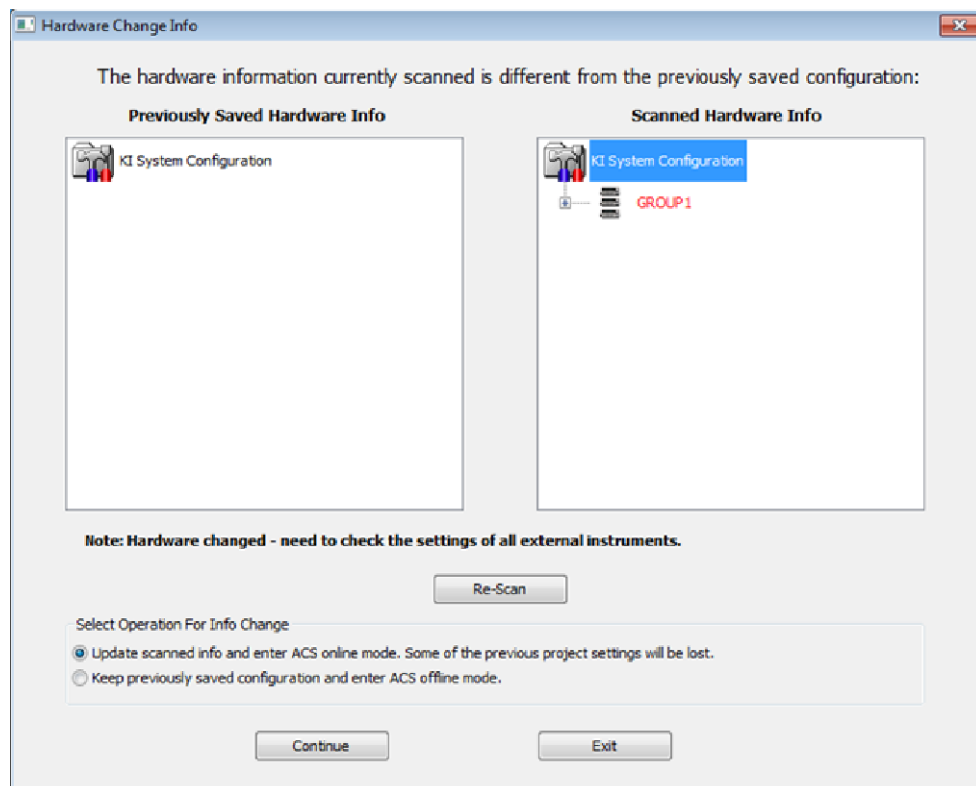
Hardware Change Info

The hardware information currently scanned is different from the previously saved configuration:

Previously Saved Hardware Info

KI System Configuration

Scanned Hardware Info

KI System Configuration

GROUP1

Note: Hardware changed - need to check the settings of all external instruments.

Re-Scan

Select Operation For Info Change

Update scanned info and enter ACS online mode. Some of the previous project settings will be lost.

Keep previously saved configuration and enter ACS offline mode.

Continue

Exit